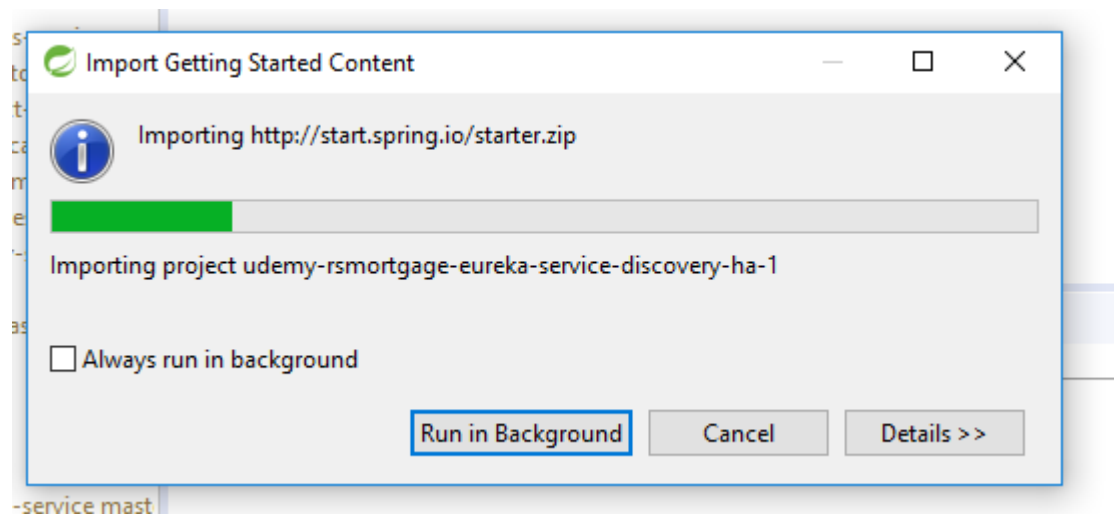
Import Getting Started Content

Importing http://start.spring.io/starter.zip

Importing project udemy-rsmortgage-eureka-service-discovery-ha-1

Always run in background

Run in Background
Cancel
Details >>

-service mast